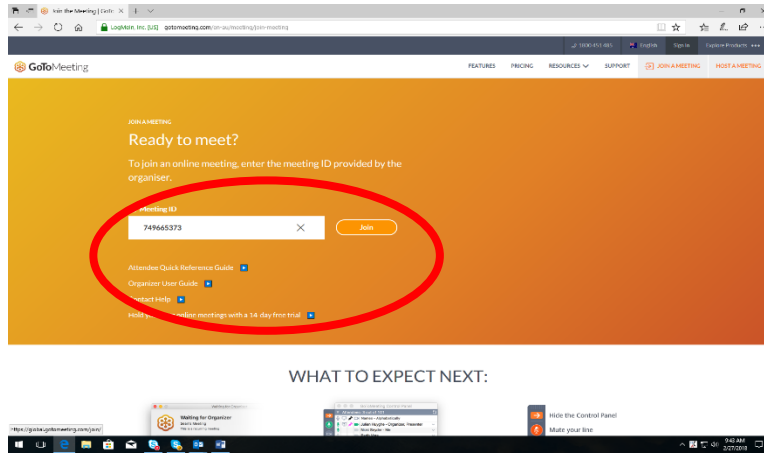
Join the Meeting | GoTo

LogMeIn, Inc. [US] gotomeeting.com/en-au/meeting/join-meeting

1800 451 485 English Sign In Explore Products

GoToMeeting

FEATURES PRICING RESOURCES SUPPORT JOIN A MEETING HOST A MEETING

JOIN A MEETING

Ready to meet?

To join an online meeting, enter the meeting ID provided by the organiser.

Meeting ID

749665373

Join

Attendee Quick Reference Guide

Organizer User Guide

Contact Help

Hold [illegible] online meetings with a 14 day free trial

WHAT TO EXPECT NEXT:

Waiting for Organizer

Hide the Control Panel

Mute your line

https://global.gotomeeting.com/join/

9:43 AM
2/27/2018